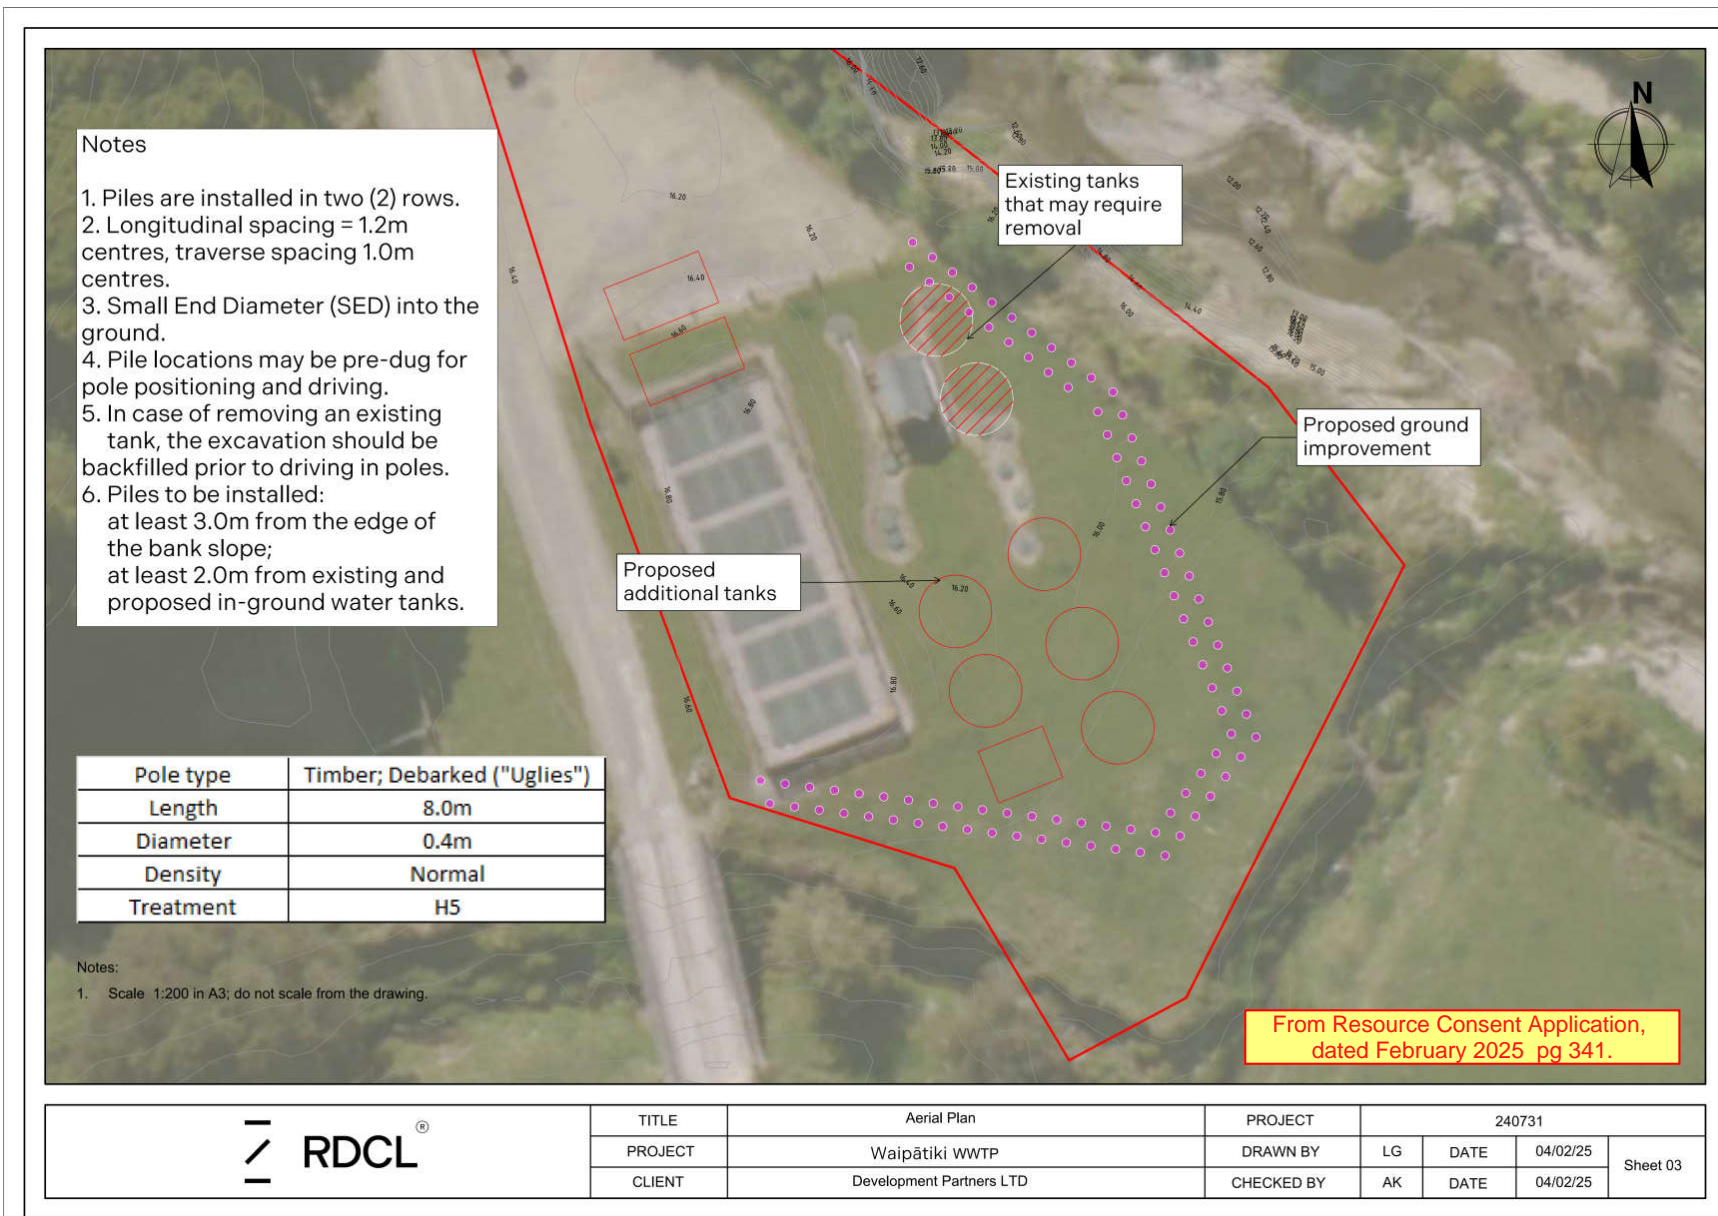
Notes

1. Piles are installed in two (2) rows.
2. Longitudinal spacing = 1.2m centres, traverse spacing 1.0m centres.
3. Small End Diameter (SED) into the ground.
4. Pile locations may be pre-dug for pole positioning and driving.
5. In case of removing an existing tank, the excavation should be backfilled prior to driving in poles.
6. Piles to be installed:
at least 3.0m from the edge of the bank slope;
at least 2.0m from existing and proposed in-ground water tanks.

Existing tanks that may require removal

Proposed ground improvement

Proposed additional tanks

N

16.20
16.40
16.60
16.80

| Pole type | Timber; Debarked ("Uglies") |
|---|---|
| Length | 8.0m |
| Diameter | 0.4m |
| Density | Normal |
| Treatment | H5 |

Notes:
1. Scale 1:200 in A3; do not scale from the drawing.

From Resource Consent Application, dated February 2025 pg 341.

RDCL®

| TITLE | Aerial Plan | PROJECT | 240731 | | | |
|---|---|---|---|---|---|---|
| PROJECT | Waipātiki WWTP | DRAWN BY | LG | DATE | 04/02/25 | Sheet 03 |
| CLIENT | Development Partners LTD | CHECKED BY | AK | DATE | 04/02/25 | |